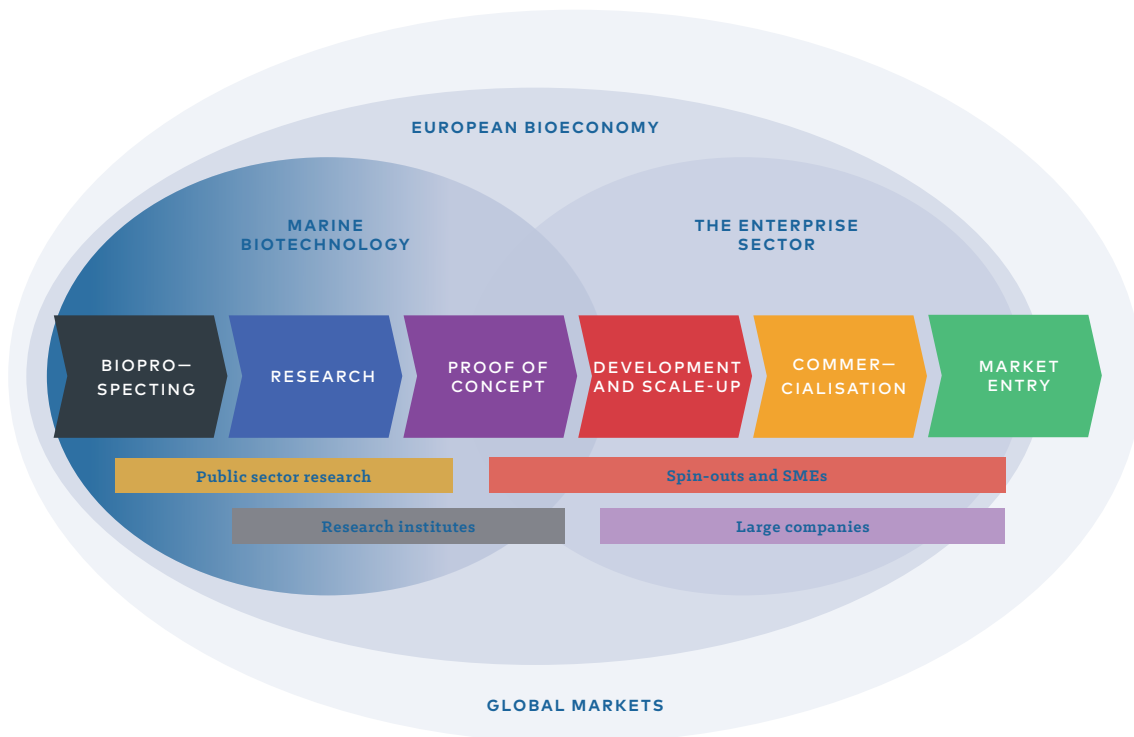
EUROPEAN BIOECONOMY

MARINE BIOTECHNOLOGY

THE ENTERPRISE SECTOR

BIOPRO— SPECTING

RESEARCH

PROOF OF CONCEPT

DEVELOPMENT AND SCALE-UP

COMMER— CIALISATION

MARKET ENTRY

Public sector research

Spin-outs and SMEs

Research institutes

Large companies

GLOBAL MARKETS